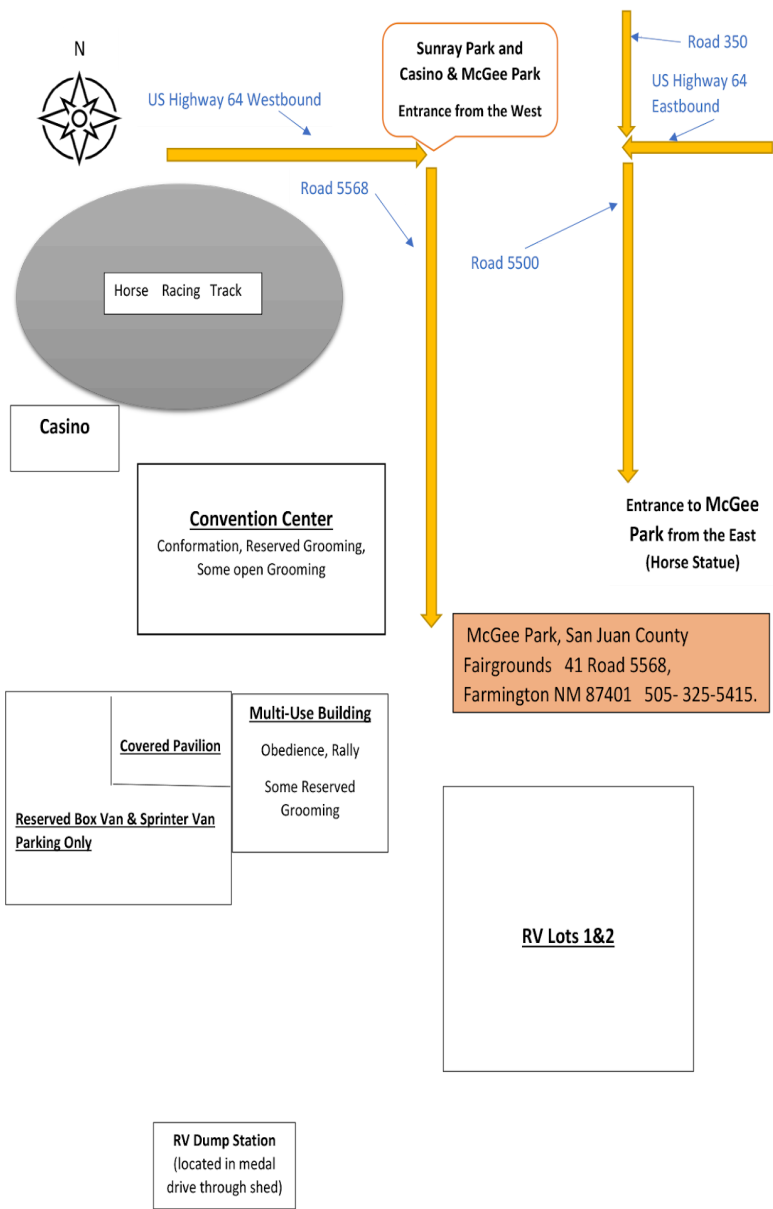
N

US Highway 64 Westbound

Sunray Park and Casino & McGee Park

Entrance from the West

Road 350

US Highway 64 Eastbound

Road 5568

Road 5500

Horse Racing Track

Casino

Convention Center

Conformation, Reserved Grooming, Some open Grooming

Entrance to McGee Park from the East (Horse Statue)

McGee Park, San Juan County Fairgrounds 41 Road 5568, Farmington NM 87401 505- 325-5415.

Covered Pavilion

Reserved Box Van & Sprinter Van Parking Only

Multi-Use Building

Obedience, Rally

Some Reserved Grooming

RV Lots 1&2

RV Dump Station (located in medal drive through shed)